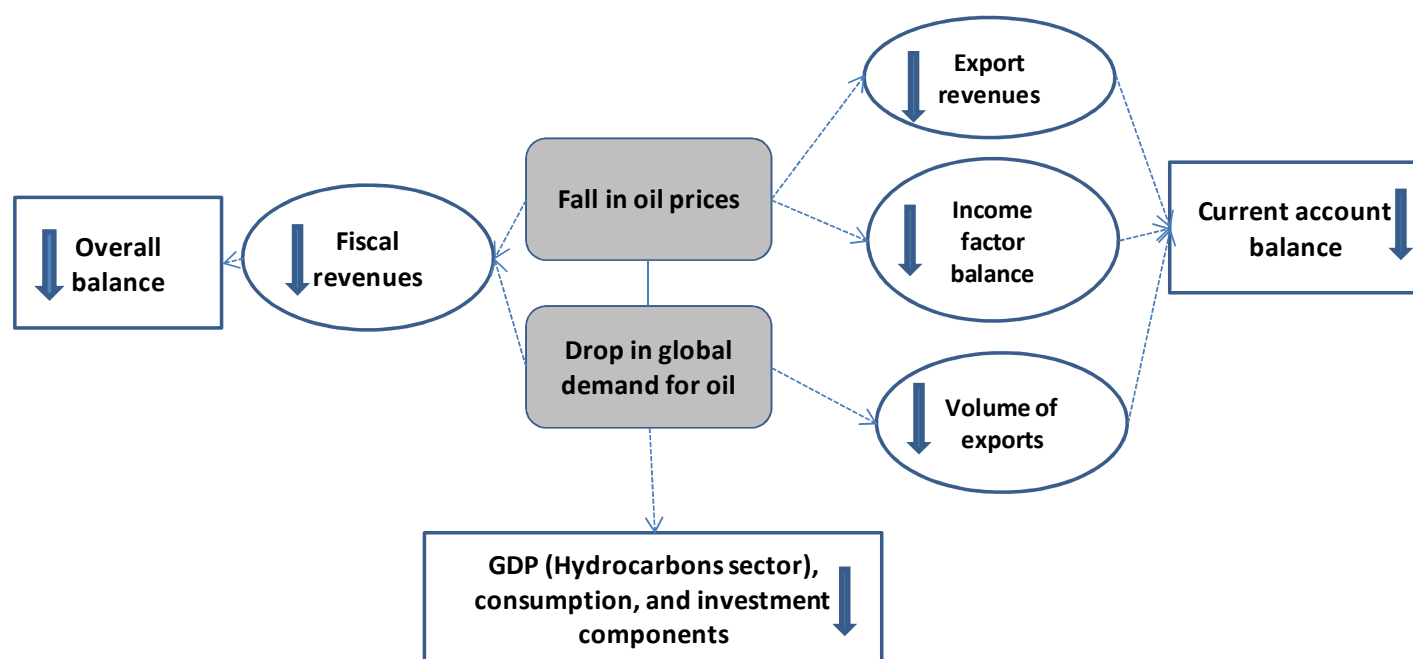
Export revenues

Overall balance

Fiscal revenues

Fall in oil prices

Income factor balance

Current account balance

Drop in global demand for oil

Volume of exports

GDP (Hydrocarbons sector), consumption, and investment components